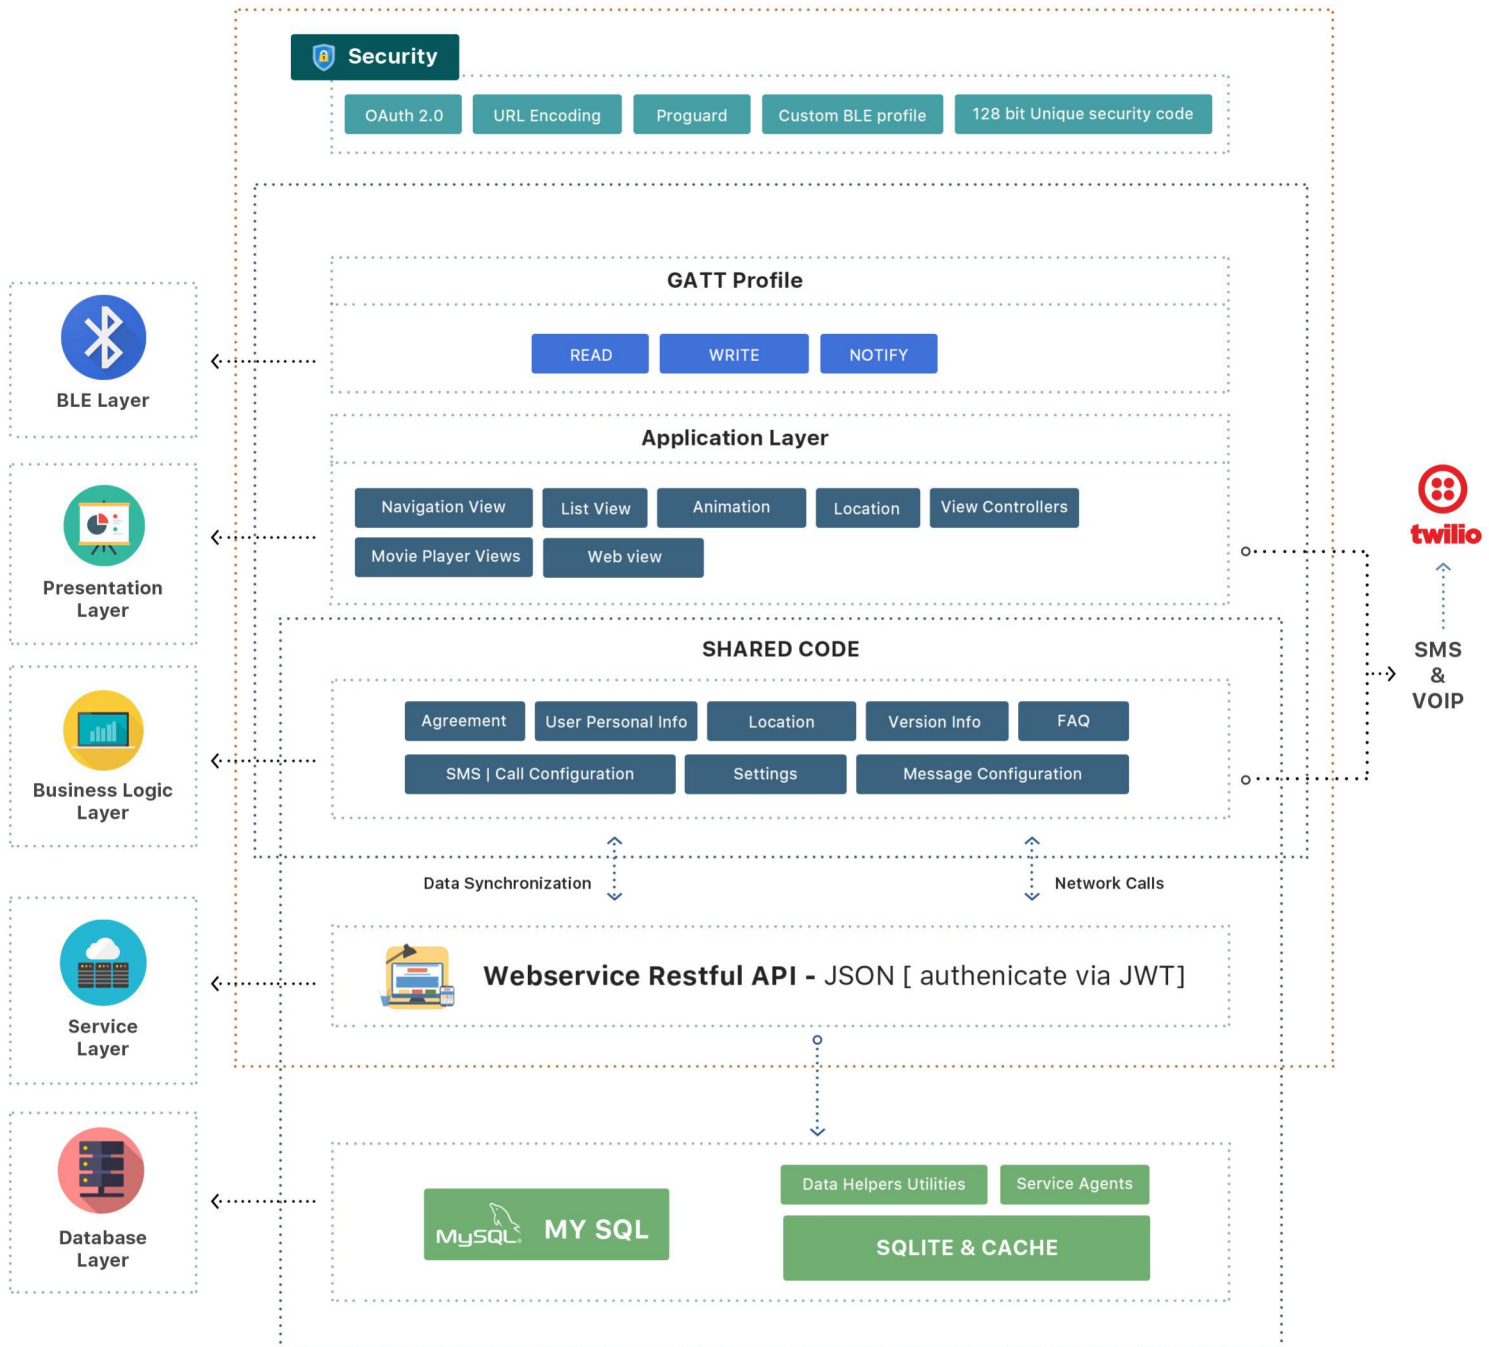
Security

OAuth 2.0
URL Encoding
Proguard
Custom BLE profile
128 bit Unique security code

BLE Layer

GATT Profile

READ
WRITE
NOTIFY

Presentation Layer

Application Layer

Navigation View
List View
Animation
Location
View Controllers
Movie Player Views
Web view

twilio

SMS & VOIP

Business Logic Layer

SHARED CODE

Agreement
User Personal Info
Location
Version Info
FAQ
SMS | Call Configuration
Settings
Message Configuration

Data Synchronization

Network Calls

Service Layer

Webservice Restful API - JSON [ authenicate via JWT]

Database Layer

MySQL
MY SQL

Data Helpers Utilities
Service Agents
SQLITE & CACHE